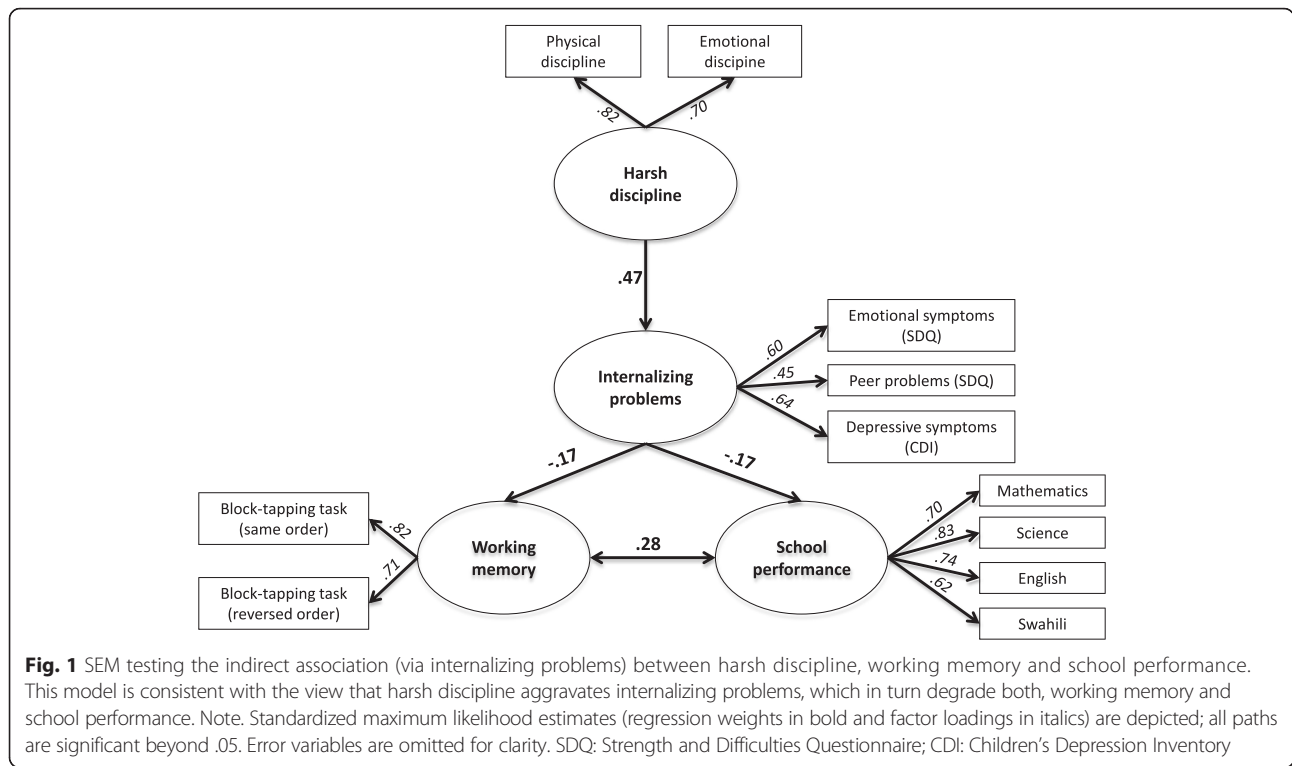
Physical discipline

Emotional discipine

.82

.70

Harsh discipline

.47

Internalizing problems

.60

.45

.64

Emotional symptoms (SDQ)

Peer problems (SDQ)

Depressive symptoms (CDI)

-.17

-.17

Block-tapping task (same order)

.82

.71

Block-tapping task (reversed order)

Working memory

.28

School performance

.70

.83

.74

.62

Mathematics

Science

English

Swahili

**Fig. 1** SEM testing the indirect association (via internalizing problems) between harsh discipline, working memory and school performance. This model is consistent with the view that harsh discipline aggravates internalizing problems, which in turn degrade both, working memory and school performance. Note. Standardized maximum likelihood estimates (regression weights in bold and factor loadings in italics) are depicted; all paths are significant beyond .05. Error variables are omitted for clarity. SDQ: Strength and Difficulties Questionnaire; CDI: Children's Depression Inventory